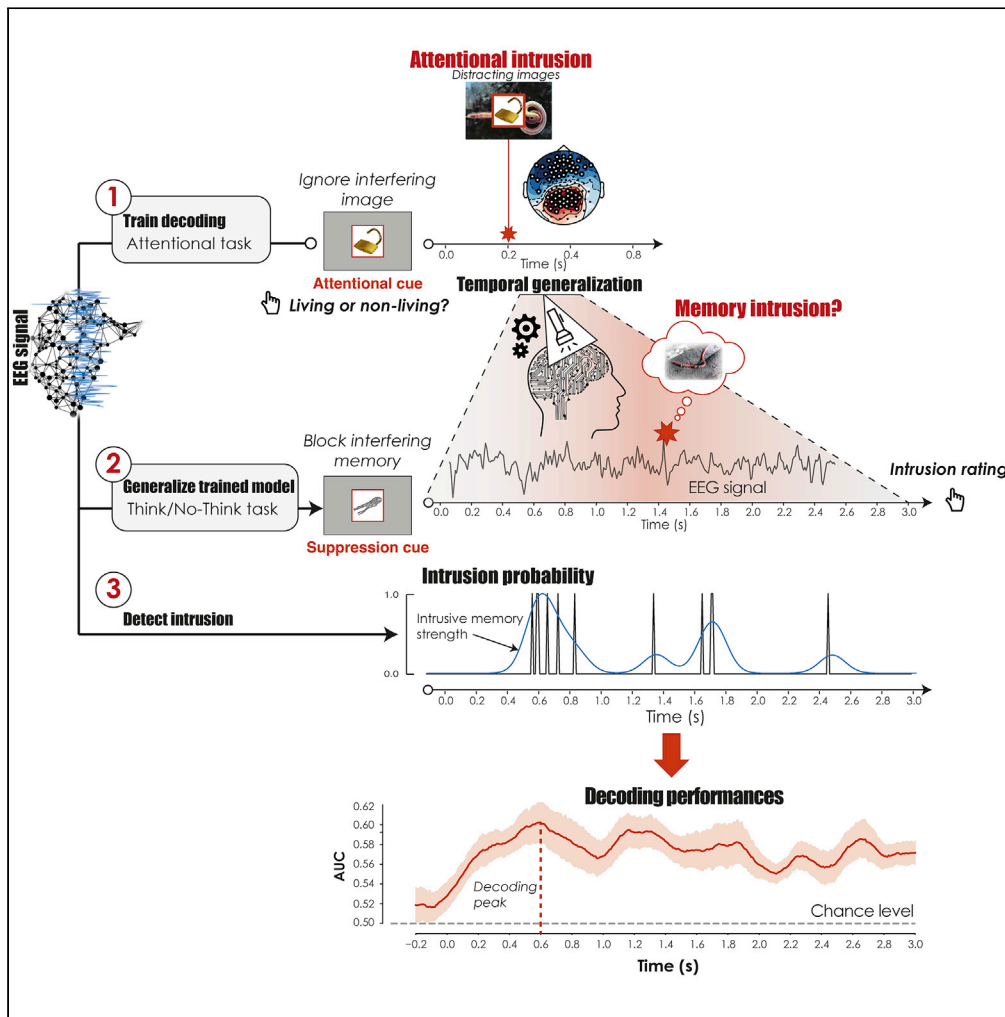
Attentional intrusion
Distracting images

1
Train decoding
Attentional task

Ignore interfering image

Attentional cue
Living or non-living?

0.0 0.2 0.4 0.6 0.8
Time (s)

EEG signal

Temporal generalization

Memory intrusion?

2
Generalize trained model
Think/No-Think task

Block interfering memory

Suppression cue

EEG signal

0.0 0.2 0.4 0.6 0.8 1.0 1.2 1.4 1.6 1.8 2.0 2.2 2.4 2.6 2.8 3.0
Time (s)

Intrusion rating

3
Detect intrusion

Intrusion probability

1.0
0.0

Intrusive memory strength

0.0 0.2 0.4 0.6 0.8 1.0 1.2 1.4 1.6 1.8 2.0 2.2 2.4 2.6 2.8 3.0
Time (s)

Decoding performances

AUC
0.62
0.60
0.58
0.56
0.54
0.52
0.50

Decoding peak

Chance level

−0.2 0.0 0.2 0.4 0.6 0.8 1.0 1.2 1.4 1.6 1.8 2.0 2.2 2.4 2.6 2.8 3.0
Time (s)